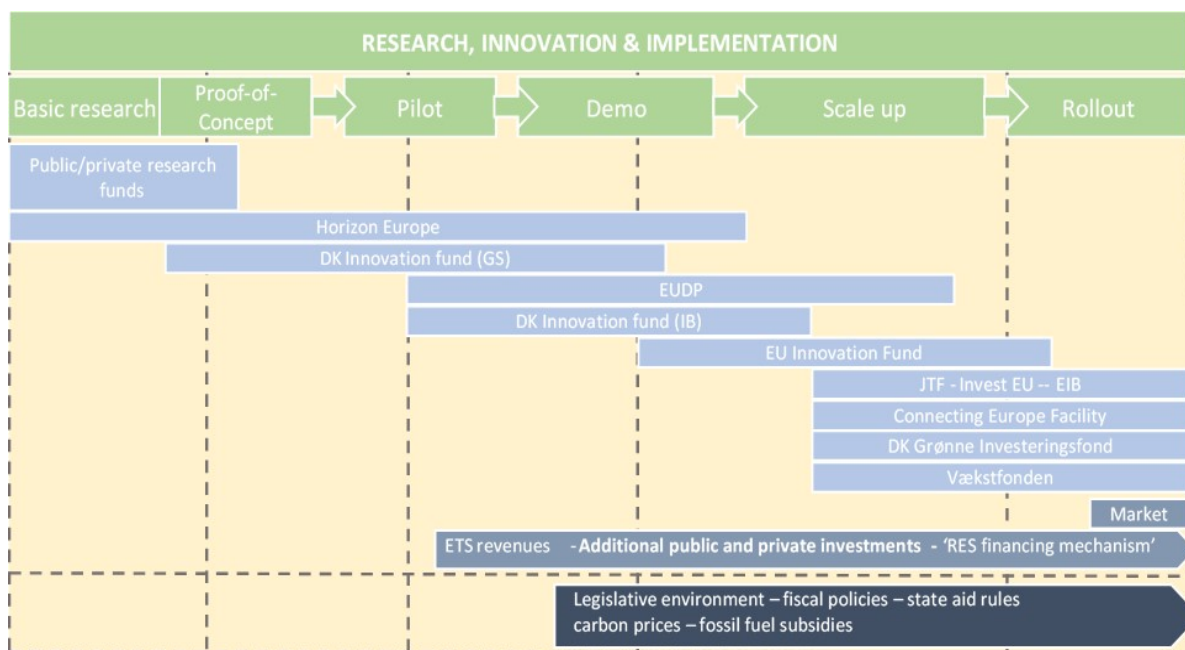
RESEARCH, INNOVATION & IMPLEMENTATION

Basic research

Proof-of-Concept

Pilot

Demo

Scale up

Rollout

Public/private research funds

Horizon Europe

DK Innovation fund (GS)

EUDP

DK Innovation fund (IB)

EU Innovation Fund

JTF - Invest EU -- EIB

Connecting Europe Facility

DK Grønne Investeringsfond

Vækstfonden

Market

ETS revenues -Additional public and private investments - 'RES financing mechanism'

Legislative environment – fiscal policies – state aid rules carbon prices – fossil fuel subsidies